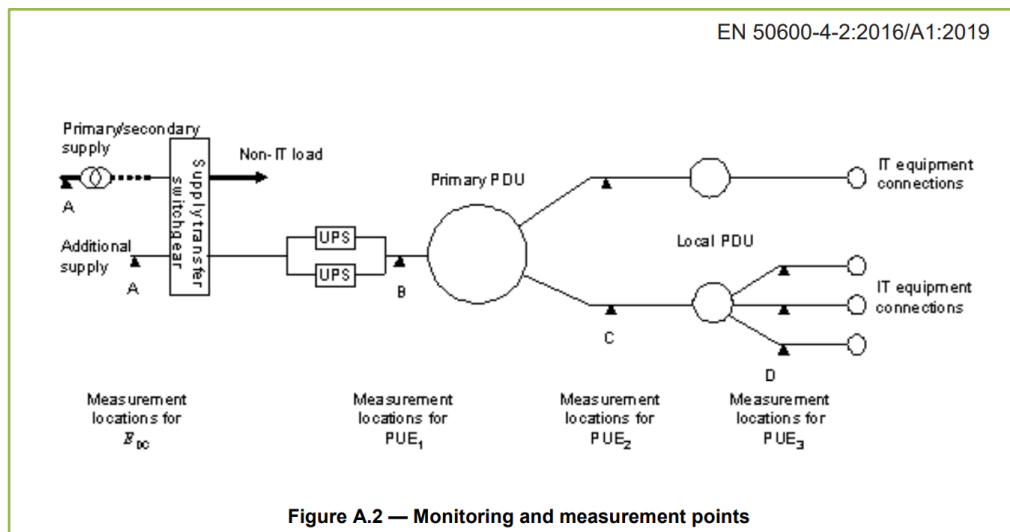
EN 50600-4-2:2016/A1:2019

Primary/secondary supply

A

Supply transfer switchgear

Non-IT load

Additional supply

A

UPS

UPS

B

Primary PDU

IT equipment connections

Local PDU

IT equipment connections

C

D

Measurement locations for $E_{DC}$

Measurement locations for $PUE_1$

Measurement locations for $PUE_2$

Measurement locations for $PUE_3$

Figure A.2 — Monitoring and measurement points